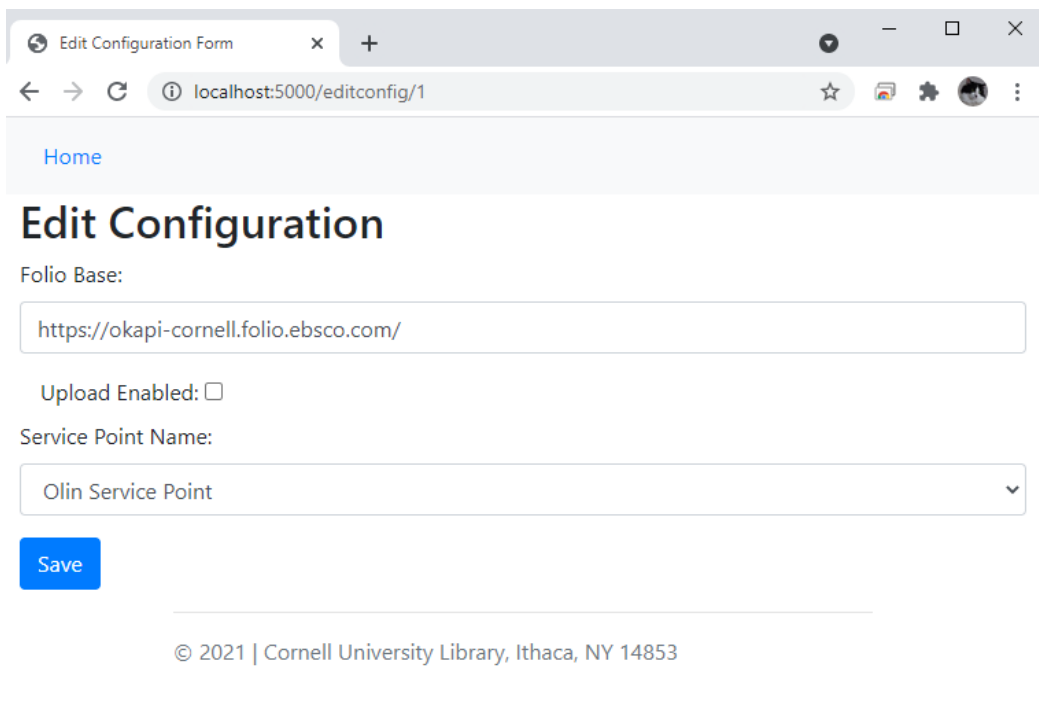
Edit Configuration Form ×

localhost:5000/editconfig/1

Home

Edit Configuration

Folio Base:

https://okapi-cornell.folio.ebsco.com/

Upload Enabled:

Service Point Name:

Olin Service Point

Save

© 2021 | Cornell University Library, Ithaca, NY 14853